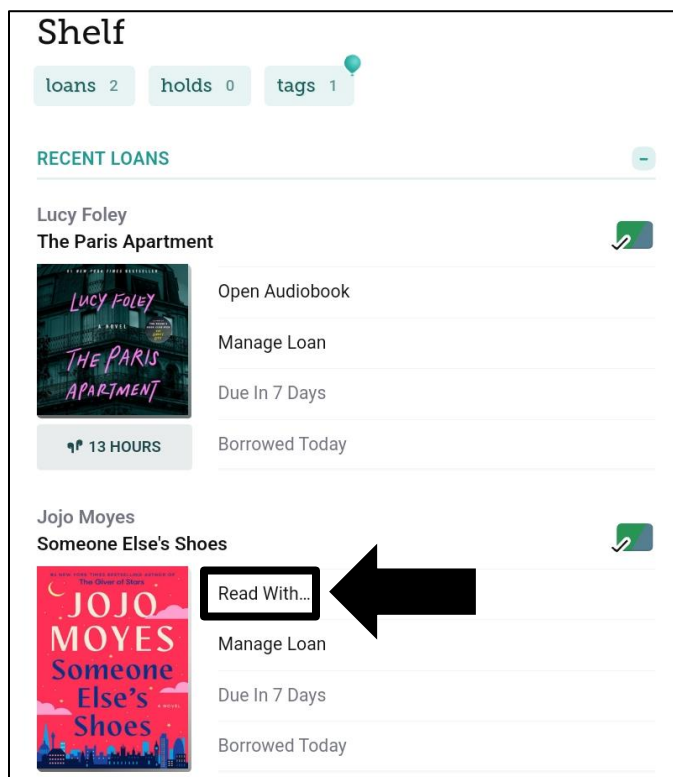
Shelf

loans 2 holds 0 tags 1

RECENT LOANS

Lucy Foley
The Paris Apartment

LUCY FOLEY
A NOVEL
THE PARIS APARTMENT

13 HOURS

Open Audiobook

Manage Loan

Due In 7 Days

Borrowed Today

Jojo Moyes
Someone Else's Shoes

JOJO MOYES
Someone Else's Shoes
A NOVEL

Read With...

Manage Loan

Due In 7 Days

Borrowed Today